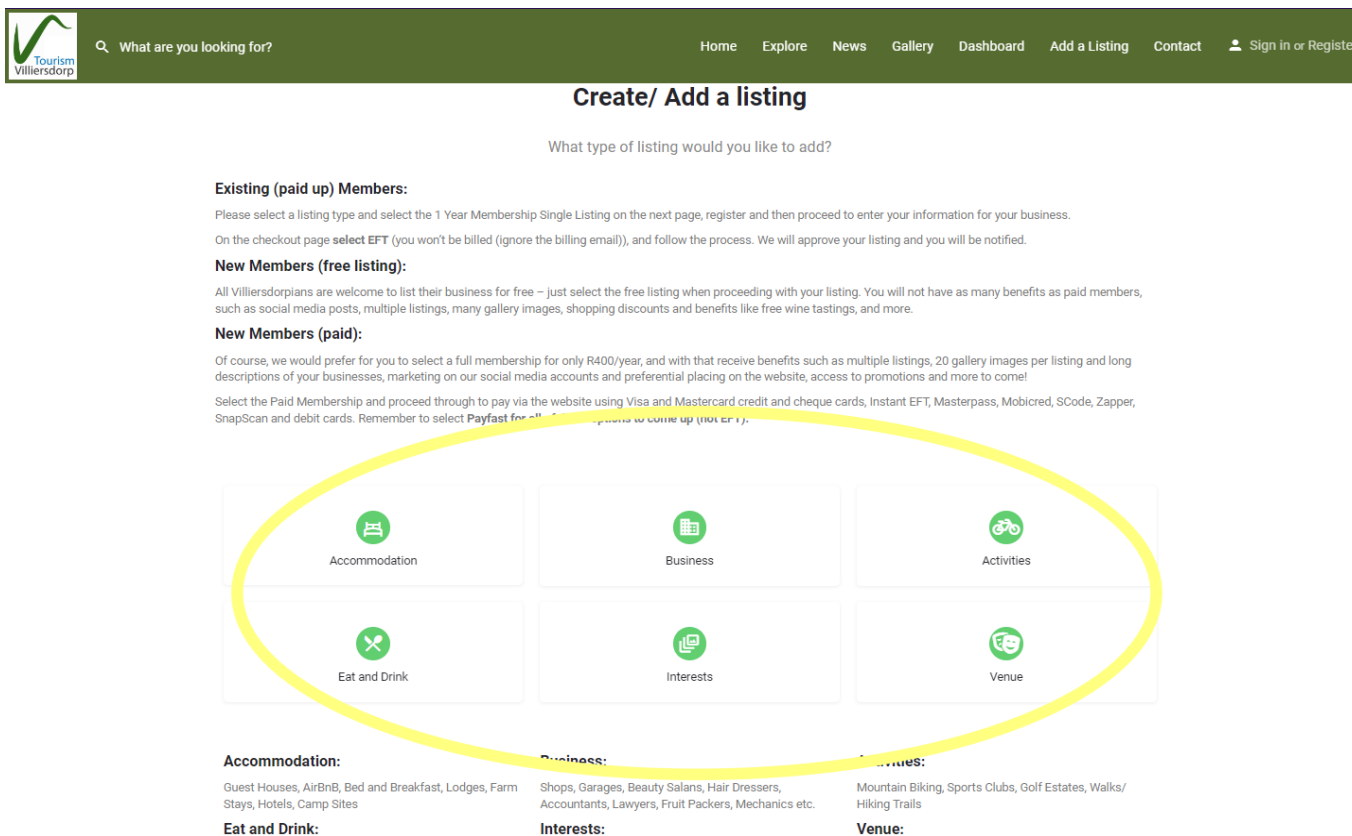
Tourism Villiersdorp

What are you looking for?

Home Explore News Gallery Dashboard Add a Listing Contact Sign in or Registe

Create/ Add a listing

What type of listing would you like to add?

Existing (paid up) Members:

Please select a listing type and select the 1 Year Membership Single Listing on the next page, register and then proceed to enter your information for your business.

On the checkout page **select EFT** (you won't be billed (ignore the billing email)), and follow the process. We will approve your listing and you will be notified.

New Members (free listing):

All Villiersdorpians are welcome to list their business for free – just select the free listing when proceeding with your listing. You will not have as many benefits as paid members, such as social media posts, multiple listings, many gallery images, shopping discounts and benefits like free wine tastings, and more.

New Members (paid):

Of course, we would prefer for you to select a full membership for only R400/year, and with that receive benefits such as multiple listings, 20 gallery images per listing and long descriptions of your businesses, marketing on our social media accounts and preferential placing on the website, access to promotions and more to come!

Select the Paid Membership and proceed through to pay via the website using Visa and Mastercard credit and cheque cards, Instant EFT, Masterpass, Mobicred, SCode, Zapper, SnapScan and debit cards. Remember to select **Payfast for all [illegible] options to come up (not EFT).**

Accommodation

Business

Activities

Eat and Drink

Interests

Venue

Accommodation:

Guest Houses, AirBnB, Bed and Breakfast, Lodges, Farm Stays, Hotels, Camp Sites

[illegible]siness:

Shops, Garages, Beauty Salans, Hair Dressers, Accountants, Lawyers, Fruit Packers, Mechanics etc.

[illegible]vities:

Mountain Biking, Sports Clubs, Golf Estates, Walks/ Hiking Trails

Eat and Drink:

Interests:

Venue: